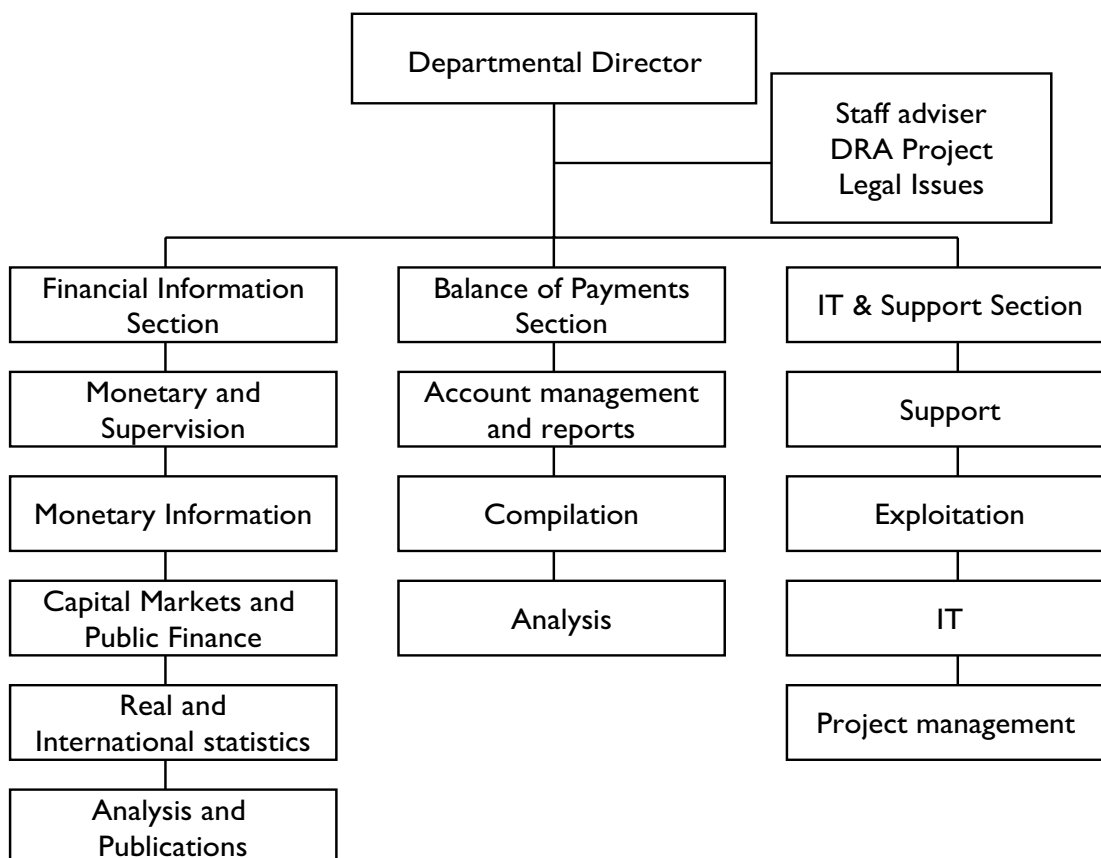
Departmental Director

Staff adviser
DRA Project
Legal Issues

Financial Information Section

Monetary and Supervision

Monetary Information

Capital Markets and Public Finance

Real and International statistics

Analysis and Publications

Balance of Payments Section

Account management and reports

Compilation

Analysis

IT & Support Section

Support

Exploitation

IT

Project management